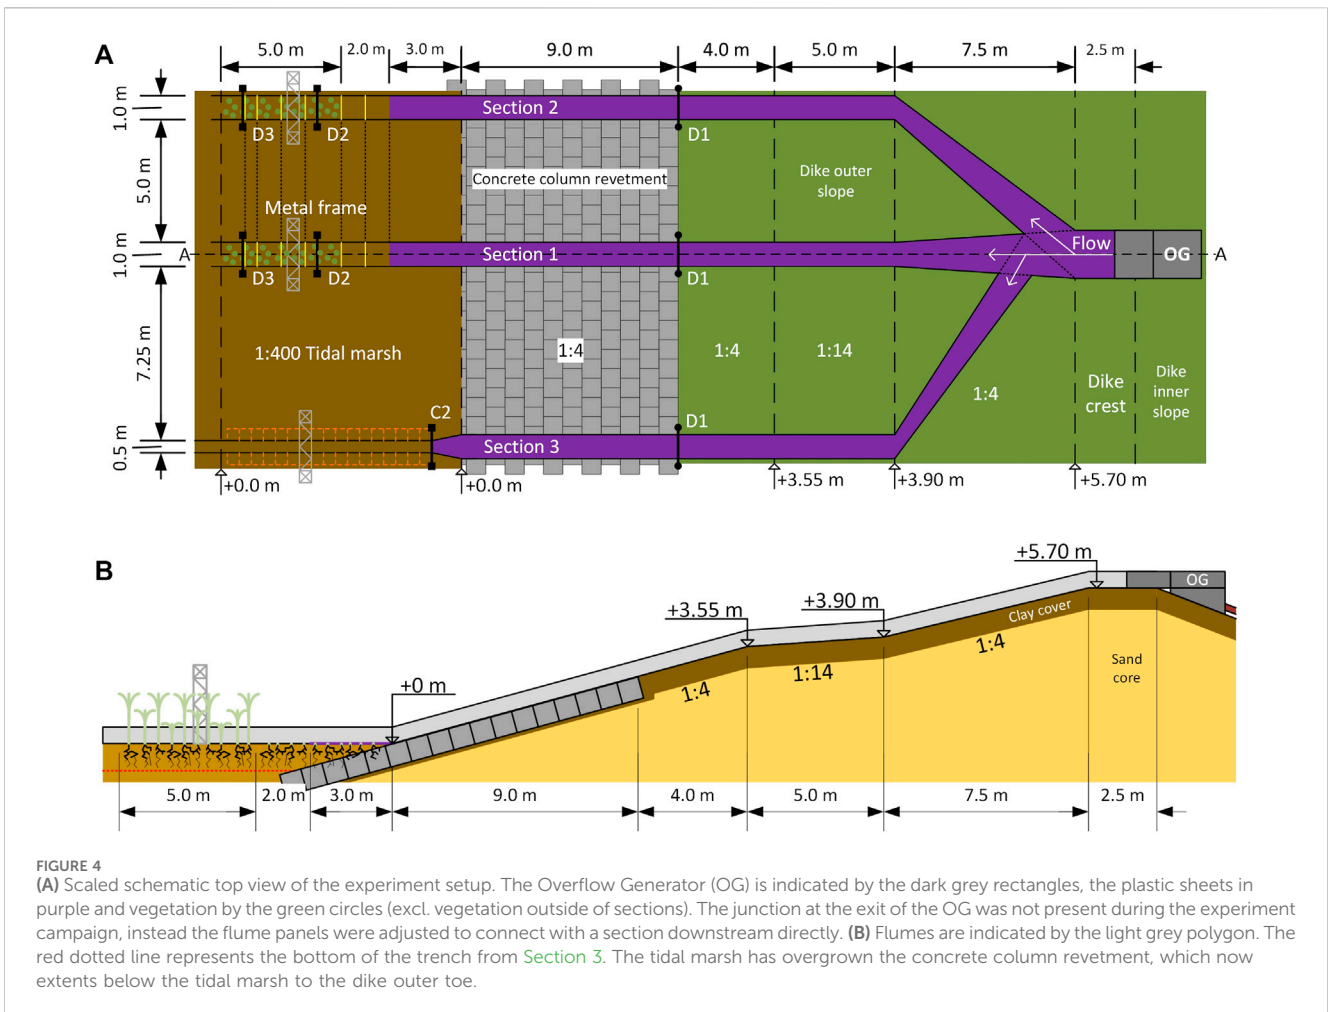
A

5.0 m 2.0 m 3.0 m 9.0 m 4.0 m 5.0 m 7.5 m 2.5 m

1.0 m
5.0 m
1.0 m
7.25 m
0.5 m

D3 D2
Section 2
D1
Concrete column revetment
Dike outer slope
Metal frame
Flow
OG
A
A
Section 1
D3 D2
D1
1:400 Tidal marsh
1:4
1:4
1:14
1:4
Dike crest
Dike inner slope
C2
D1
Section 3
+0.0 m
+0.0 m
+3.55 m
+3.90 m
+5.70 m

B

+5.70 m
OG
+3.90 m
+3.55 m
Clay cover
1:4
1:14
Sand core
1:4
+0 m
5.0 m 2.0 m 3.0 m 9.0 m 4.0 m 5.0 m 7.5 m 2.5 m

FIGURE 4
(A) Scaled schematic top view of the experiment setup. The Overflow Generator (OG) is indicated by the dark grey rectangles, the plastic sheets in purple and vegetation by the green circles (excl. vegetation outside of sections). The junction at the exit of the OG was not present during the experiment campaign, instead the flume panels were adjusted to connect with a section downstream directly. (B) Flumes are indicated by the light grey polygon. The red dotted line represents the bottom of the trench from Section 3. The tidal marsh has overgrown the concrete column revetment, which now extents below the tidal marsh to the dike outer toe.